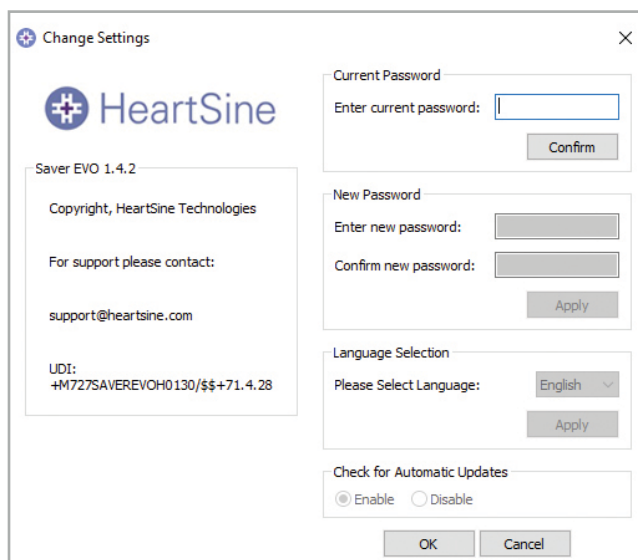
Change Settings

HeartSine

Saver EVO 1.4.2

Copyright, HeartSine Technologies

For support please contact:

support@heartsine.com

UDI:
+M727SAVEREVOH0130/$$+71.4.28

Current Password

Enter current password:

Confirm

New Password

Enter new password:

Confirm new password:

Apply

Language Selection

Please Select Language: English

Apply

Check for Automatic Updates

Enable Disable

OK Cancel